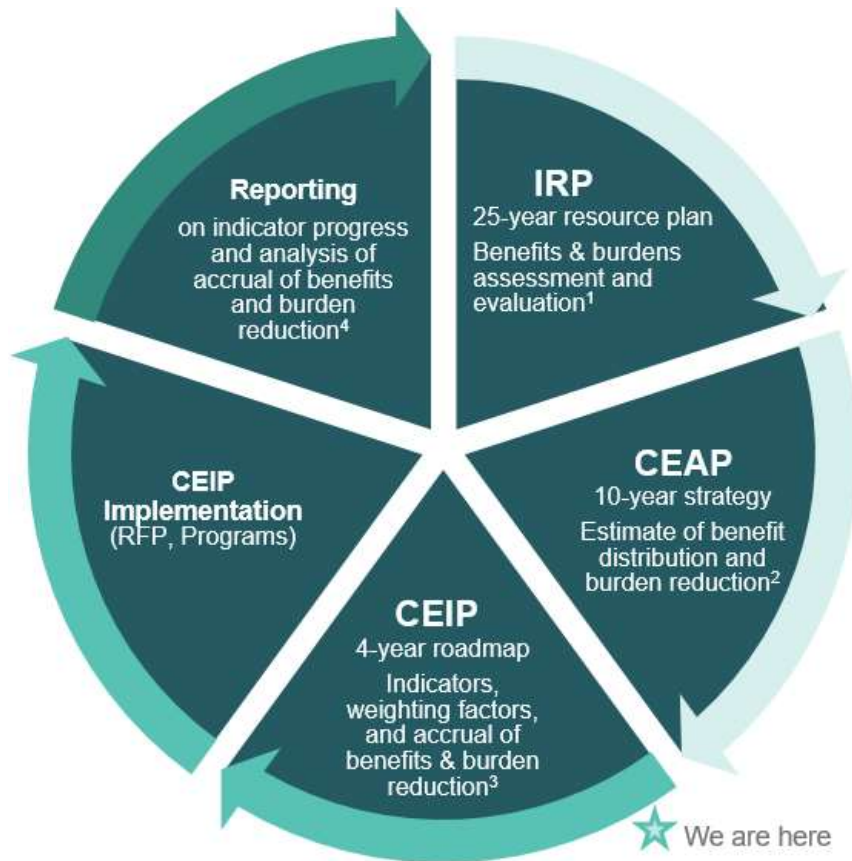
Reporting
on indicator progress and analysis of accrual of benefits and burden reduction$^4$

IRP
25-year resource plan
Benefits & burdens assessment and evaluation$^1$

CEAP
10-year strategy
Estimate of benefit distribution and burden reduction$^2$

CEIP
4-year roadmap
Indicators, weighting factors, and accrual of benefits & burden reduction$^3$

CEIP Implementation
(RFP, Programs)

We are here